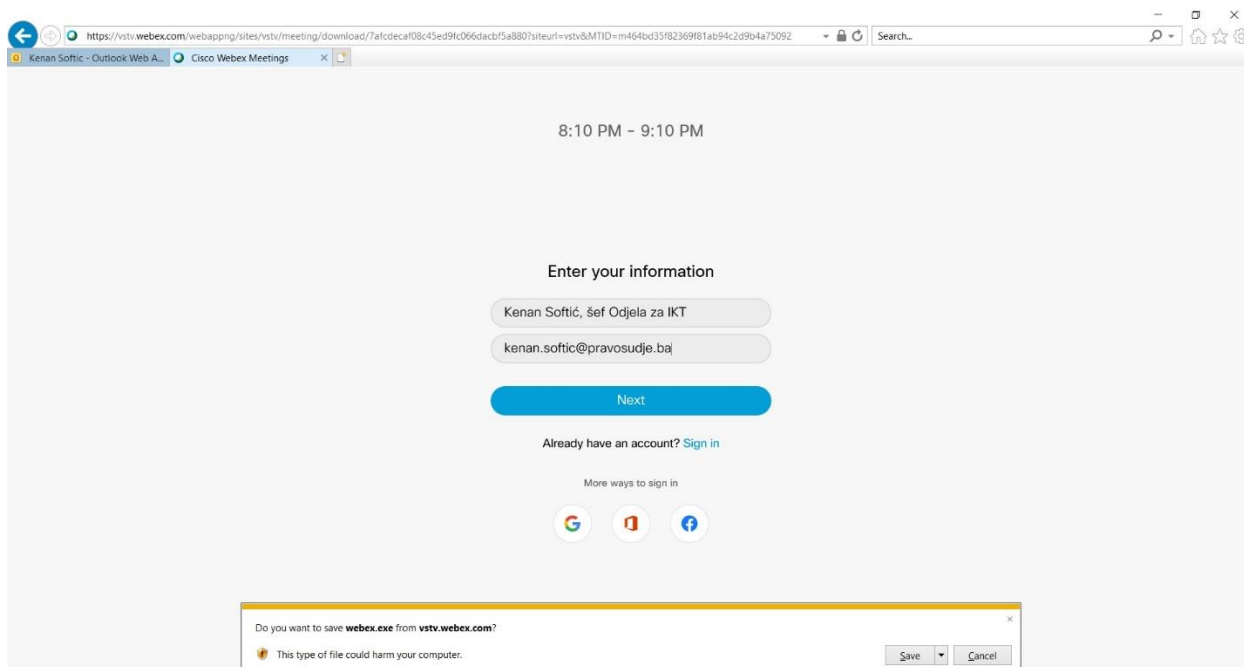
https://vstv.webex.com/webappng/sites/vstv/meeting/download/7afcdecaf08c45ed9fc066dacbf5a880?siteurl=vstv&MTID=m464bd35f82369f81ab94c2d9b4a75092

Search...

Kenan Softic - Outlook Web A...

Cisco Webex Meetings

8:10 PM - 9:10 PM

Enter your information

Kenan Softić, šef Odjela za IKT

kenan.softic@pravosudje.ba

Next

Already have an account? Sign in

More ways to sign in

Do you want to save **webex.exe** from **vstv.webex.com**?

This type of file could harm your computer.

Save

Cancel